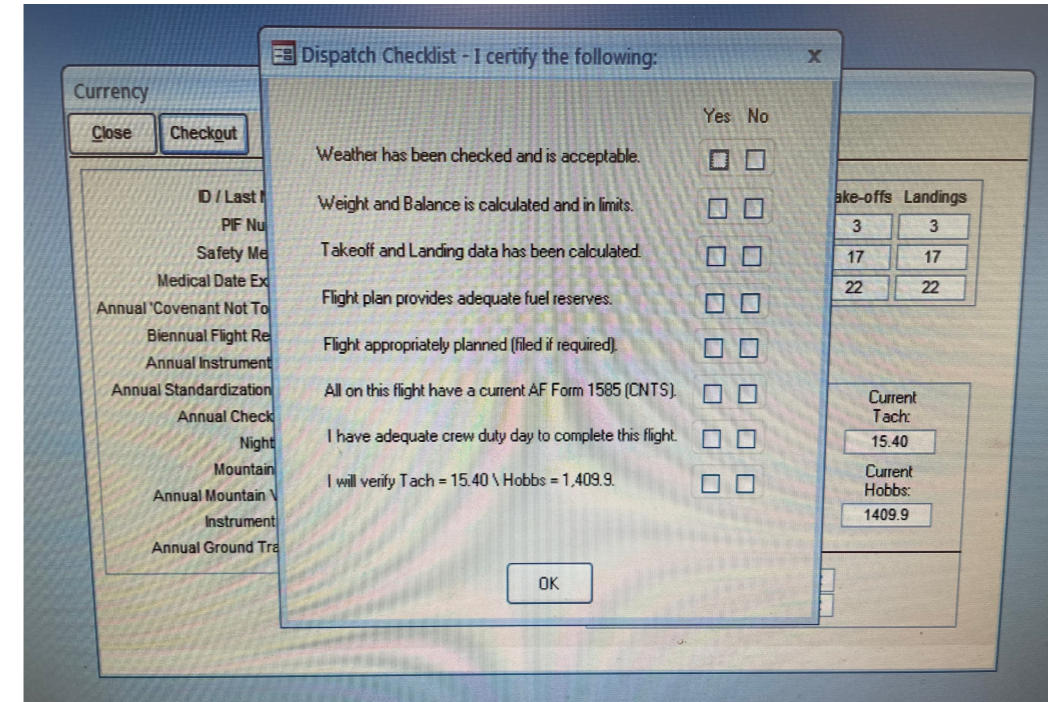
Dispatch Checklist - I certify the following:

x

Yes No

Weather has been checked and is acceptable.

Weight and Balance is calculated and in limits.

Takeoff and Landing data has been calculated.

Flight plan provides adequate fuel reserves.

Flight appropriately planned (filed if required).

All on this flight have a current AF Form 1585 (CNTS).

I have adequate crew duty day to complete this flight.

I will verify Tach = 15.40 \ Hobbs = 1,409.9.

OK

Currency

Close

Checkout

ID / Last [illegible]

PIF Nu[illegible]

Safety Me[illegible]

Medical Date Ex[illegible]

Annual 'Covenant Not To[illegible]

Biennual Flight Re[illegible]

Annual Instrument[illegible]

Annual Standardization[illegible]

Annual Check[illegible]

Night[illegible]

Mountain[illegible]

Annual Mountain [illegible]

Instrument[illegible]

Annual Ground Tra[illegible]

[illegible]ake-offs Landings

| 3 | 3 |
|---|---|
| 17 | 17 |
| 22 | 22 |

Current Tach:

15.40

Current Hobbs:

1409.9